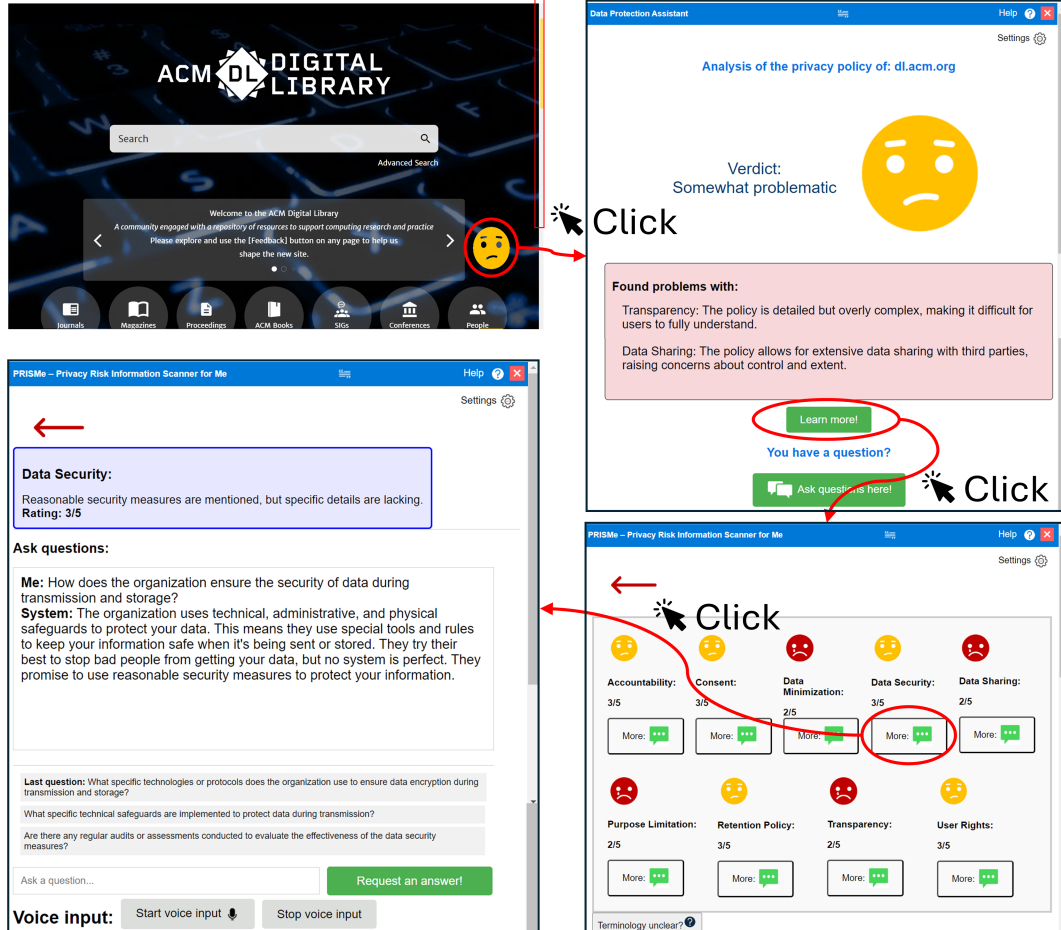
ACM DL DIGITAL LIBRARY

Search

Advanced Search

Welcome to the ACM Digital Library

A community engaged with a repository of resources to support computing research and practice

Please explore and use the [Feedback] button on any page to help us shape the new site.

Journals Magazines Proceedings ACM Books SIGs Conferences People

Click

Data Protection Assistant Help ? X

Settings

Analysis of the privacy policy of: dl.acm.org

Verdict:
Somewhat problematic

Found problems with:

Transparency: The policy is detailed but overly complex, making it difficult for users to fully understand.

Data Sharing: The policy allows for extensive data sharing with third parties, raising concerns about control and extent.

Learn more!

You have a question?

Ask questions here!

Click

PRISMe – Privacy Risk Information Scanner for Me Help ? X

Settings

Data Security:

Reasonable security measures are mentioned, but specific details are lacking.
Rating: 3/5

Ask questions:

Me: How does the organization ensure the security of data during transmission and storage?
System: The organization uses technical, administrative, and physical safeguards to protect your data. This means they use special tools and rules to keep your information safe when it's being sent or stored. They try their best to stop bad people from getting your data, but no system is perfect. They promise to use reasonable security measures to protect your information.

Last question: What specific technologies or protocols does the organization use to ensure data encryption during transmission and storage?

What specific technical safeguards are implemented to protect data during transmission?

Are there any regular audits or assessments conducted to evaluate the effectiveness of the data security measures?

Ask a question...

Request an answer!

Voice input: Start voice input Stop voice input

PRISMe – Privacy Risk Information Scanner for Me Help ? X

Settings

Click

Accountability: 3/5 More:
Consent: 3/5 More:
Data Minimization: 2/5 More:
Data Security: 3/5 More:
Data Sharing: 2/5 More:
Purpose Limitation: 2/5 More:
Retention Policy: 3/5 More:
Transparency: 2/5 More:
User Rights: 3/5 More:

Terminology unclear?